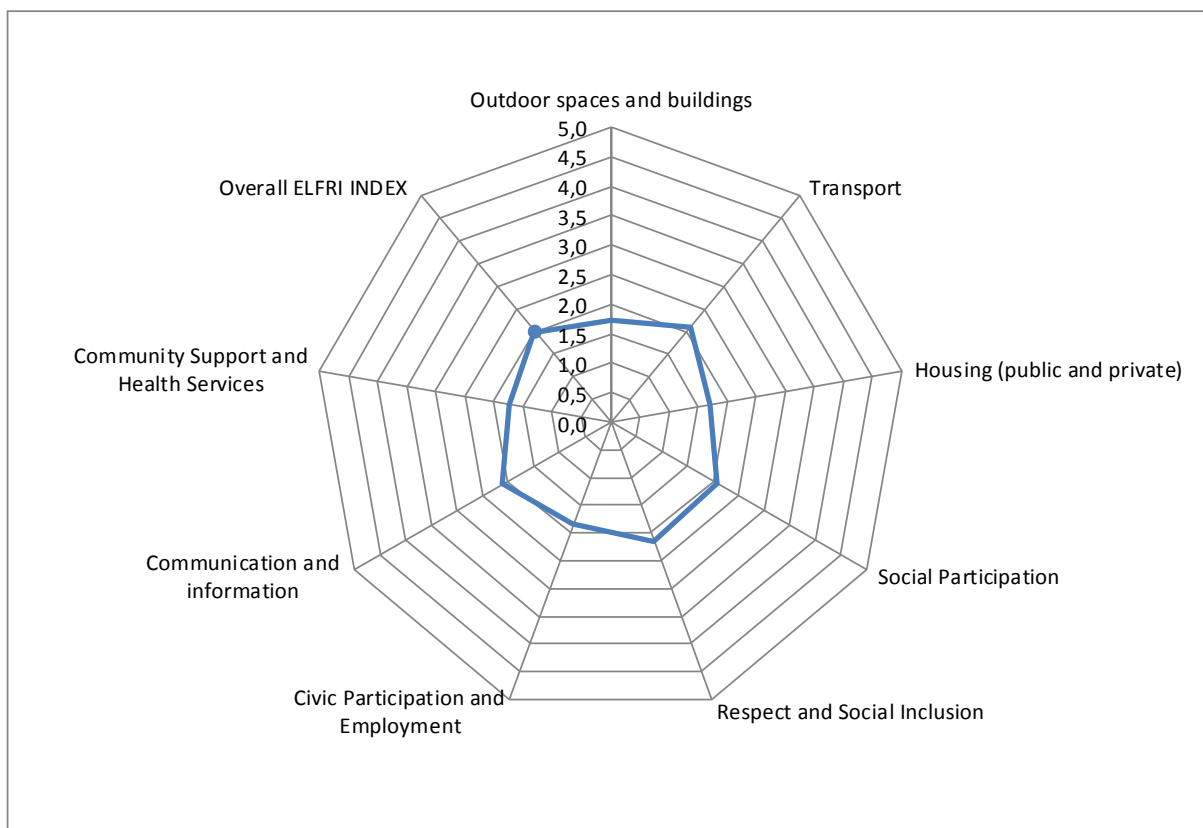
Outdoor spaces and buildings

5,0
4,5
4,0
3,5
3,0
2,5
2,0
1,5
1,0
0,5
0,0

Overall ELFRI INDEX

Transport

Community Support and Health Services

Housing (public and private)

Communication and information

Social Participation

Civic Participation and Employment

Respect and Social Inclusion